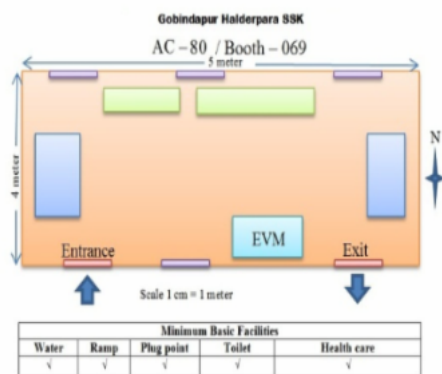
Gobindapur Halderpara SSK

AC – 80 / Booth – 069

5 meter

4 meter

N

EVM

Entrance

Exit

Scale 1 cm = 1 meter

| Minimum Basic Facilities | | | | |
|---|---|---|---|---|
| Water | Ramp | Plug point | Toilet | Health care |
| √ | √ | √ | √ | √ |